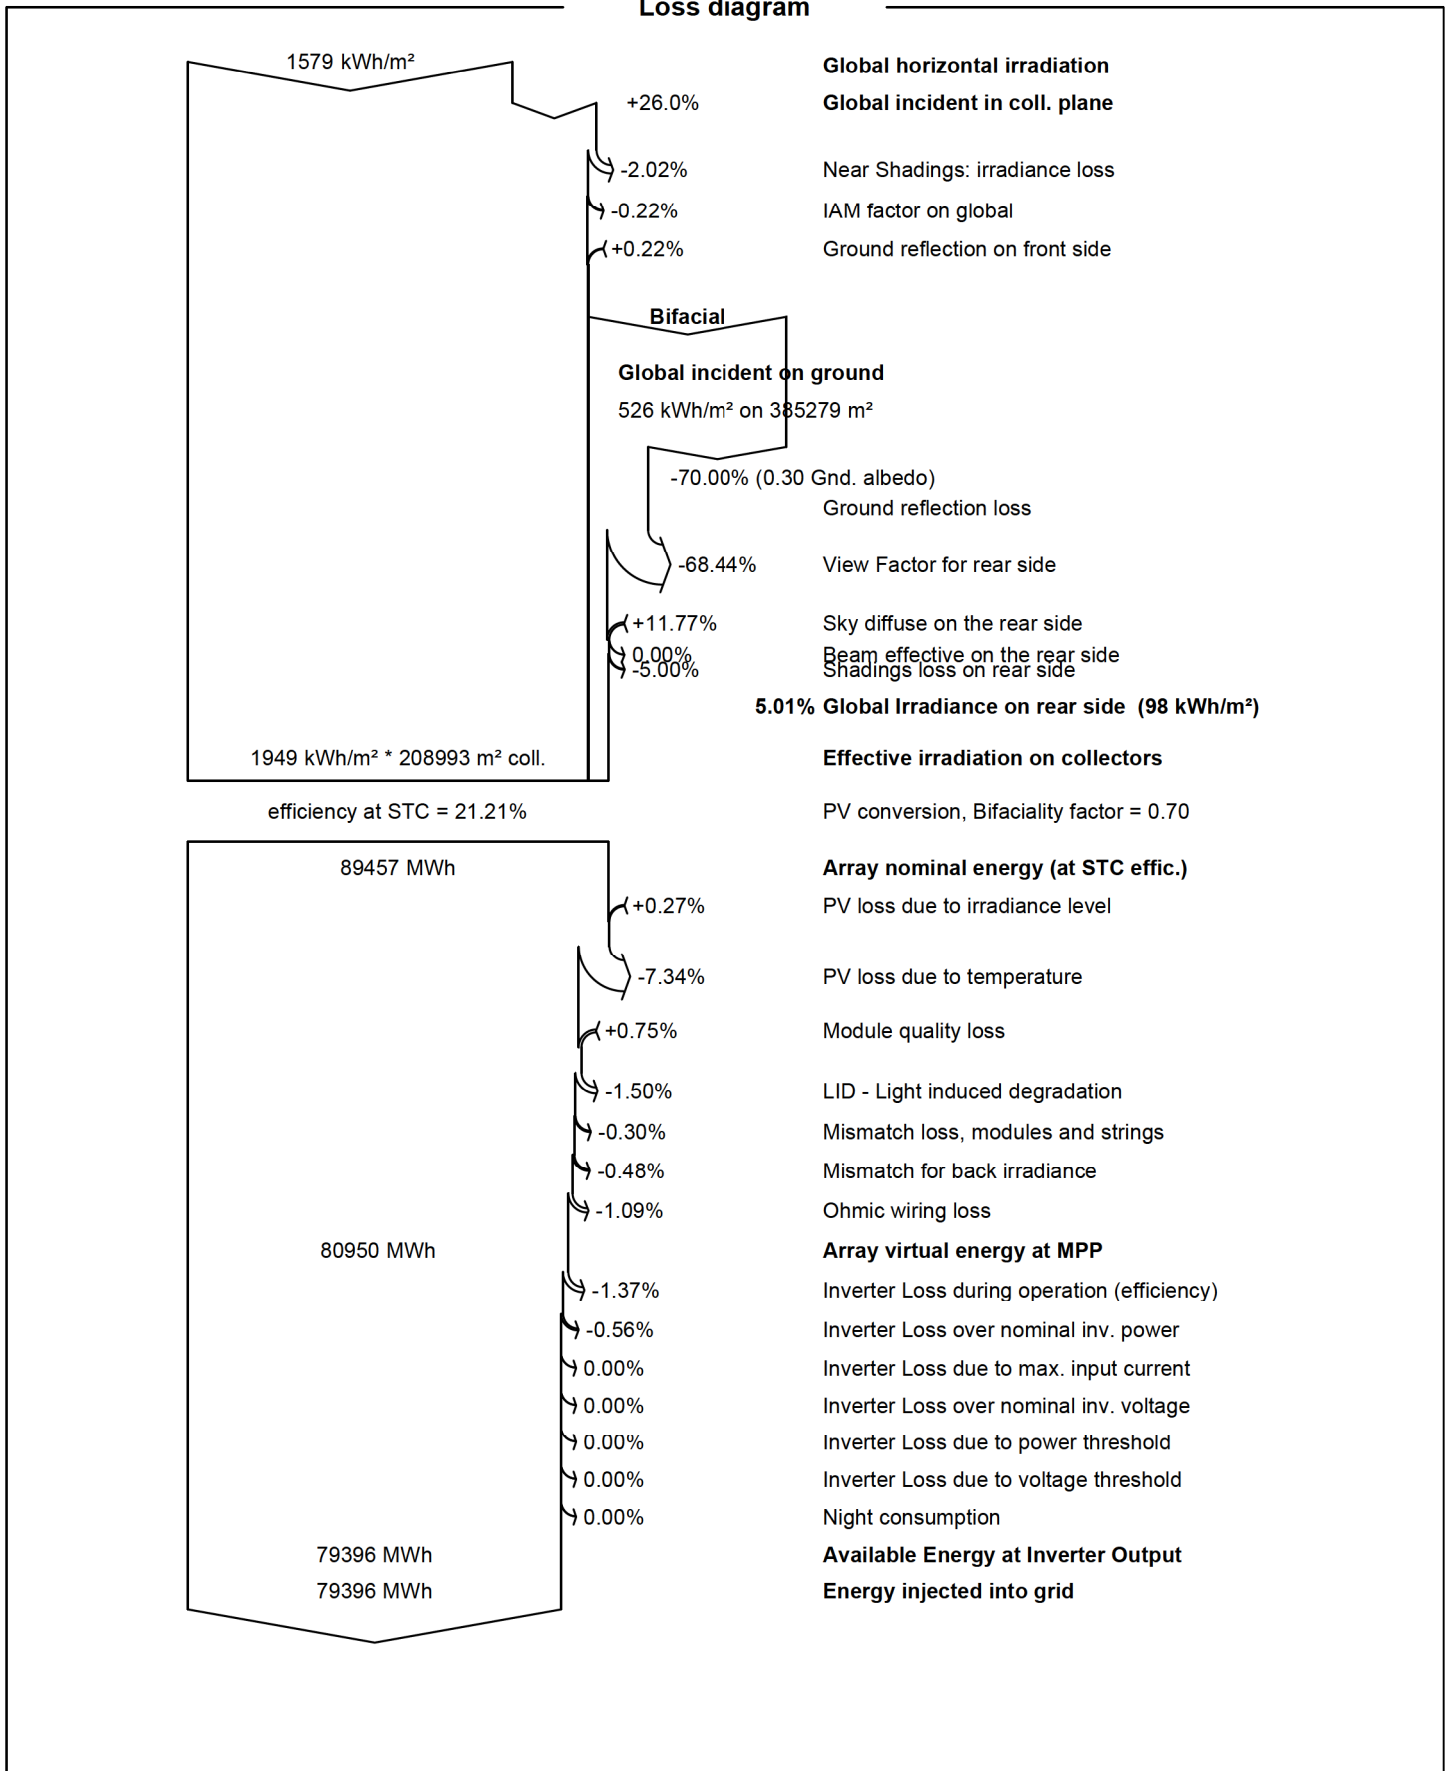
Loss diagram

1579 kWh/m²

Global horizontal irradiation

+26.0% Global incident in coll. plane

-2.02% Near Shadings: irradiance loss

-0.22% IAM factor on global

+0.22% Ground reflection on front side

Bifacial

Global incident on ground

526 kWh/m² on 385279 m²

-70.00% (0.30 Gnd. albedo)

Ground reflection loss

-68.44% View Factor for rear side

+11.77% Sky diffuse on the rear side

0.00% Beam effective on the rear side

-5.00% Shadings loss on rear side

5.01% Global Irradiance on rear side (98 kWh/m²)

1949 kWh/m² * 208993 m² coll.

Effective irradiation on collectors

efficiency at STC = 21.21%

PV conversion, Bifaciality factor = 0.70

89457 MWh

Array nominal energy (at STC effic.)

+0.27% PV loss due to irradiance level

-7.34% PV loss due to temperature

+0.75% Module quality loss

-1.50% LID - Light induced degradation

-0.30% Mismatch loss, modules and strings

-0.48% Mismatch for back irradiance

-1.09% Ohmic wiring loss

80950 MWh

Array virtual energy at MPP

-1.37% Inverter Loss during operation (efficiency)

-0.56% Inverter Loss over nominal inv. power

0.00% Inverter Loss due to max. input current

0.00% Inverter Loss over nominal inv. voltage

0.00% Inverter Loss due to power threshold

0.00% Inverter Loss due to voltage threshold

0.00% Night consumption

79396 MWh

Available Energy at Inverter Output

79396 MWh

Energy injected into grid